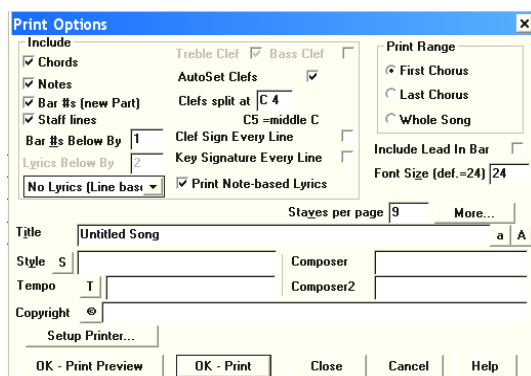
Print Options

Include
☑ Chords
☑ Notes
☑ Bar #s (new Part)
☑ Staff lines
Bar #s Below By 1
Lyrics Below By 2
No Lyrics (Line base

Treble Clef ☑ Bass Clef ☐
AutoSet Clefs ☑
Clefs split at C 4
C5 =middle C
Clef Sign Every Line ☐
Key Signature Every Line ☐
☑ Print Note-based Lyrics

Print Range
◉ First Chorus
○ Last Chorus
○ Whole Song

Include Lead In Bar ☐
Font Size (def.=24) 24

Staves per page 9
More...

Title Untitled Song
a A
Style S
Composer
Tempo T
Composer2
Copyright ©
Setup Printer...

OK - Print Preview
OK - Print
Close
Cancel
Help